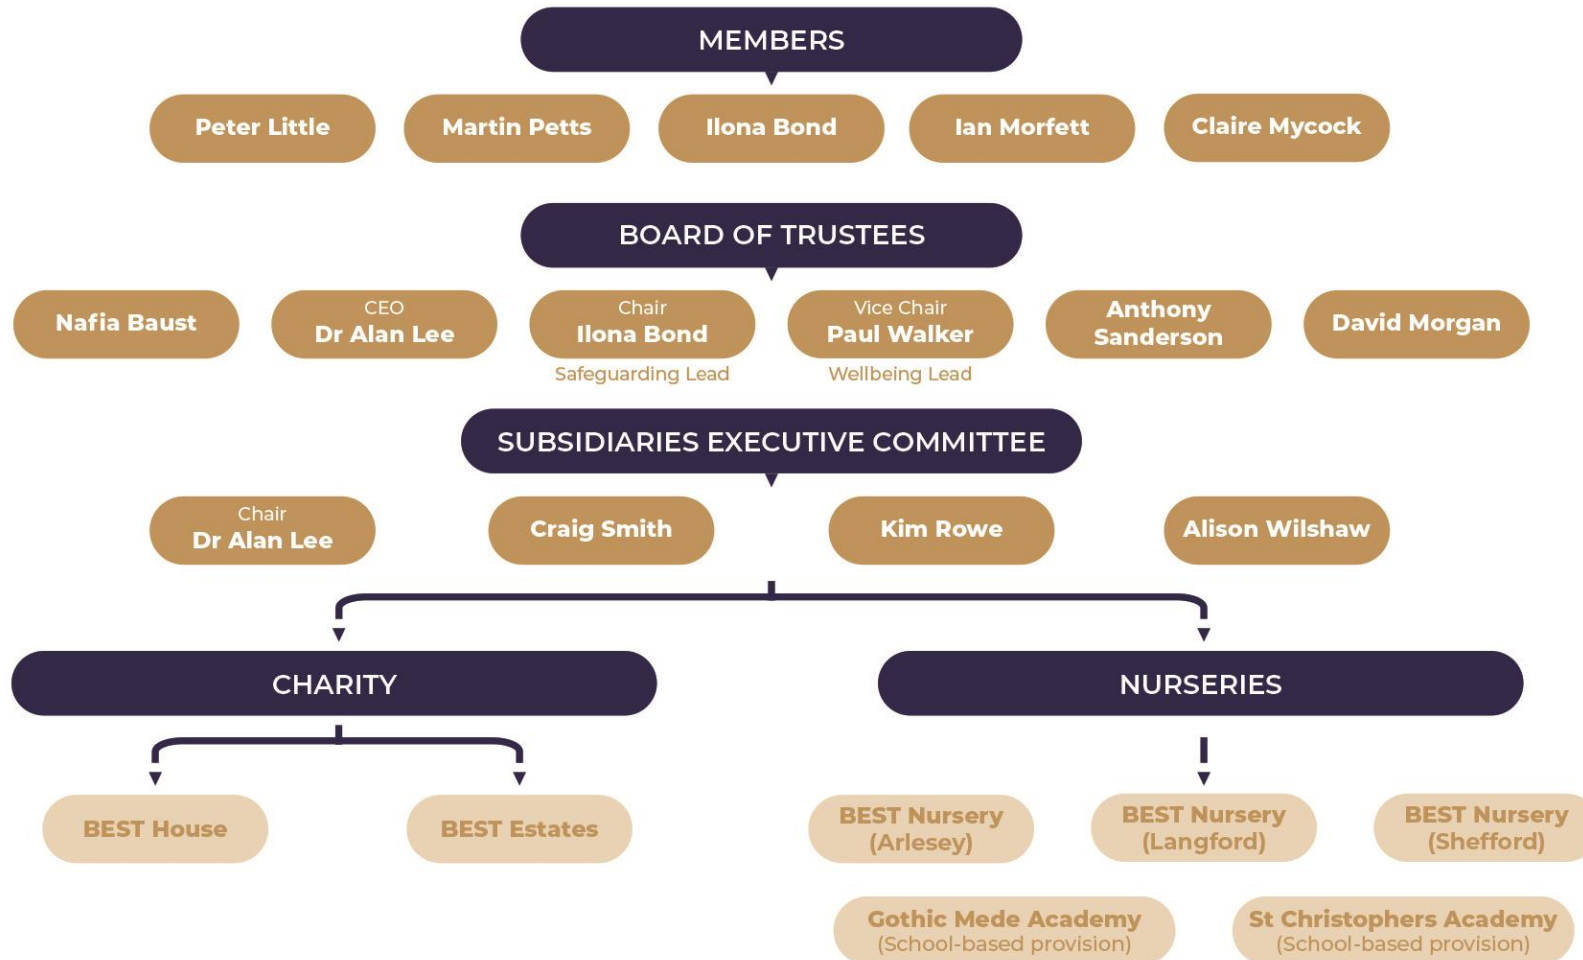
MEMBERS

Peter Little
Martin Petts
Ilona Bond
Ian Morfett
Claire Mycock

BOARD OF TRUSTEES

Nafia Baust
CEO
Dr Alan Lee
Chair
Ilona Bond
Safeguarding Lead
Vice Chair
Paul Walker
Wellbeing Lead
Anthony Sanderson
David Morgan

SUBSIDIARIES EXECUTIVE COMMITTEE

Chair
Dr Alan Lee
Craig Smith
Kim Rowe
Alison Wilshaw

CHARITY

BEST House
BEST Estates

NURSERIES

BEST Nursery (Arlesey)
BEST Nursery (Langford)
BEST Nursery (Shefford)
Gothic Mede Academy (School-based provision)
St Christophers Academy (School-based provision)